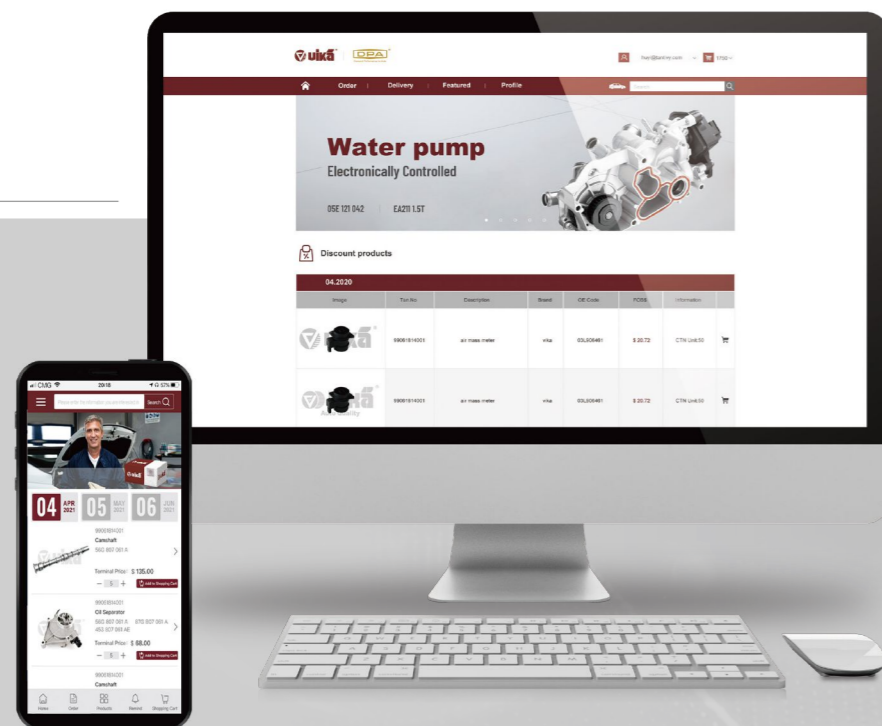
vikā DPA

Order | Delivery | Featured | Profile

Water pump
Electronically Controlled

05E 121 042 | EA211 1.5T

Discount products

04.2020

| Image | Vika No | Description | Brand | OE Code | FOB$ | Information | |
|---|---|---|---|---|---|---|---|
| vikā | 99061514001 | air mass meter | vika | 03L906461 | $ 20.72 | CTN Unit:50 | |
| vikā | 99061514001 | air mass meter | vika | 03L906461 | $ 20.72 | CTN Unit:50 | |

CMG 20:18 57%

Search

vikā

04 APR 2021 | 05 MAY 2021 | 06 JUN 2021

90061814001
Camshaft
06D 007 061 A
Terminal Price: $ 135.00
− 1 + Add to Shopping Cart

90061814001
Oil Separator
06D 007 061 A 07D 007 061 A
45D 007 063 AE
Terminal Price: $ 68.00
− 1 + Add to Shopping Cart

90061814001
Camshaft

Home | Order | Products | Remind | Shopping Cart